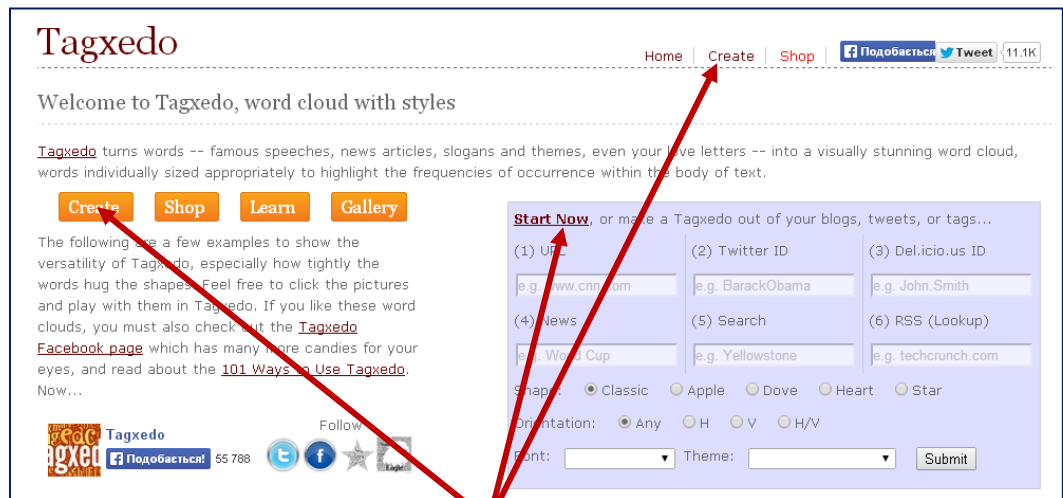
Tagxedo

Home | Create | Shop | Подобається | Tweet | 11.1K

Welcome to Tagxedo, word cloud with styles

Tagxedo turns words -- famous speeches, news articles, slogans and themes, even your love letters -- into a visually stunning word cloud, words individually sized appropriately to highlight the frequencies of occurrence within the body of text.

Create | Shop | Learn | Gallery

The following are a few examples to show the versatility of Tagxedo, especially how tightly the words hug the shapes. Feel free to click the pictures and play with them in Tagxedo. If you like these word clouds, you must also check out the Tagxedo Facebook page which has many more candies for your eyes, and read about the 101 Ways to Use Tagxedo. Now...

Tagxedo
Подобається! 55 788

Follow

Start Now, or make a Tagxedo out of your blogs, tweets, or tags...

(1) URL | (2) Twitter ID | (3) Del.icio.us ID
e.g. www.cnn.com | e.g. BarackObama | e.g. John.Smith
(4) News | (5) Search | (6) RSS (Lookup)
e.g. World Cup | e.g. Yellowstone | e.g. techcrunch.com

Shape: Classic Apple Dove Heart Star

Orientation: Any H V H/V

Font: Theme: Submit